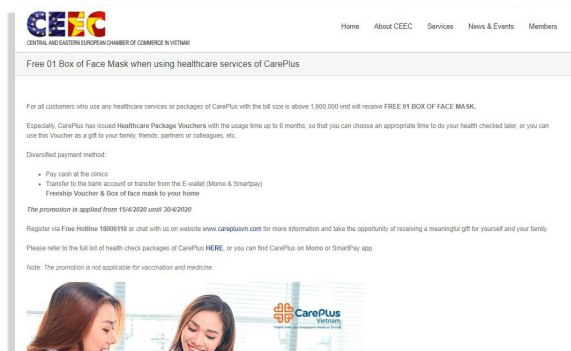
CEEC
CENTRAL AND EASTERN EUROPEAN CHAMBER OF COMMERCE IN VIETNAM

Home About CEEC Services News & Events Members

Free 01 Box of Face Mask when using healthcare services of CarePlus

For all customers who use any healthcare services or packages of CarePlus with the bill size is above 1,900,000 vnd will receive FREE 01 BOX OF FACE MASK.

Especially, CarePlus has issued Healthcare Package Vouchers with the usage time up to 6 months, so that you can choose an appropriate time to do your health checked later, or you can use this Voucher as a gift to your family, friends, partners or colleagues, etc.

Diversified payment method:

- Pay cash at the clinics
- Transfer to the bank account or transfer from the E-wallet (Momo & Smartpay)
Freeship Voucher & Box of face mask to your home

The promotion is applied from 15/4/2020 until 30/4/2020

Register via Free Hotline 18006116 or chat with us on website www.careplusvn.com for more information and take the opportunity of receiving a meaningful gift for yourself and your family.

Please refer to the full list of health check packages of CarePlus HERE, or you can find CarePlus on Momo or SmartPay app.

Note: The promotion is not applicable for vaccination and medicine.

CarePlus
Vietnam
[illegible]